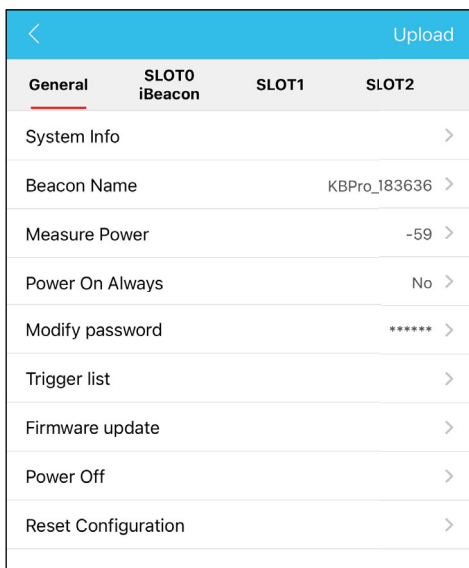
Upload

General
SLOT0
iBeacon
SLOT1
SLOT2

System Info

Beacon Name KBPro_183636

Measure Power -59

Power On Always No

Modify password ******

Trigger list

Firmware update

Power Off

Reset Configuration